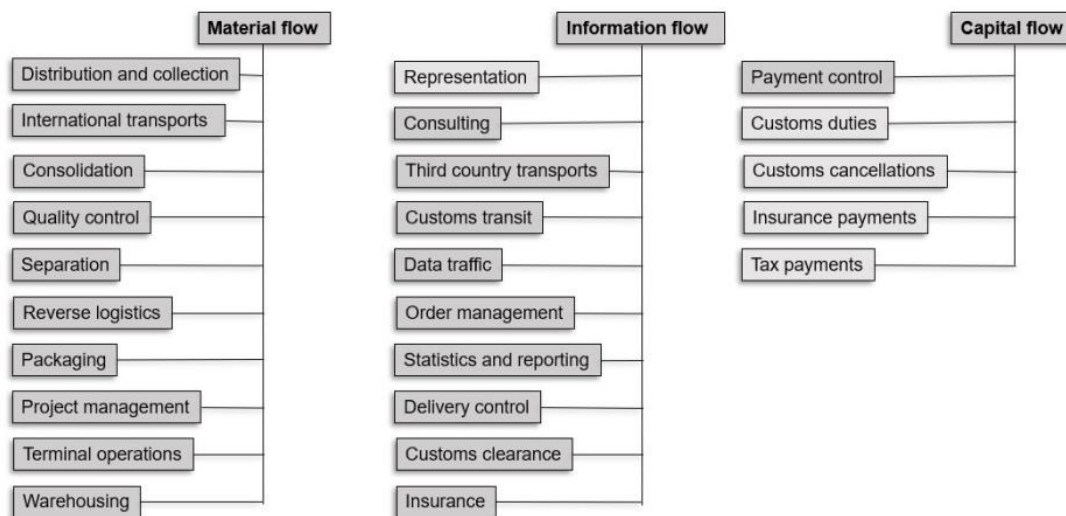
Material flow

Distribution and collection
International transports
Consolidation
Quality control
Separation
Reverse logistics
Packaging
Project management
Terminal operations
Warehousing

Information flow

Representation
Consulting
Third country transports
Customs transit
Data traffic
Order management
Statistics and reporting
Delivery control
Customs clearance
Insurance

Capital flow

Payment control
Customs duties
Customs cancellations
Insurance payments
Tax payments